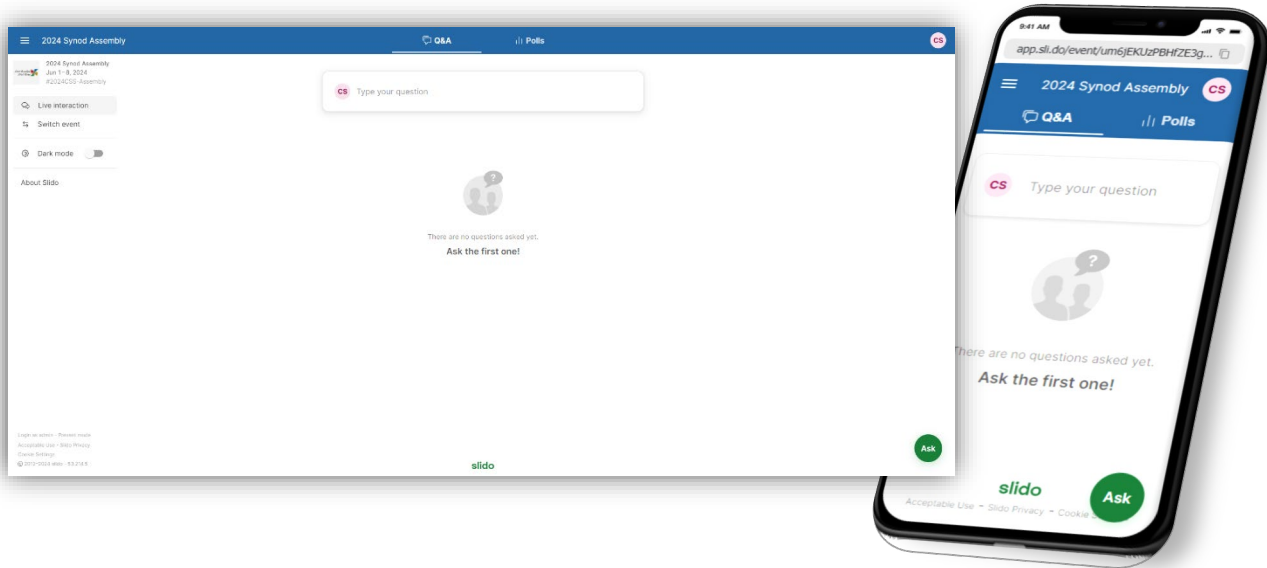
2024 Synod Assembly

Q&A

Polls

CS

2024 Synod Assembly
Jun 1 - 8, 2024
#2024CSS Assembly

Live interaction

Switch event

Dark mode

About Slido

CS Type your question

There are no questions asked yet.

Ask the first one!

Log in as admin · Presenter mode
Acceptable Use · Slido Privacy
Cookie Settings
© 2012-2024 slido · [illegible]

slido

Ask

9:41 AM

app.sli.do/event/um6jEKUzPBHfZE3g...

2024 Synod Assembly CS

Q&A

Polls

CS Type your question

There are no questions asked yet.

Ask the first one!

slido

Ask

Acceptable Use · Slido Privacy · Cookie